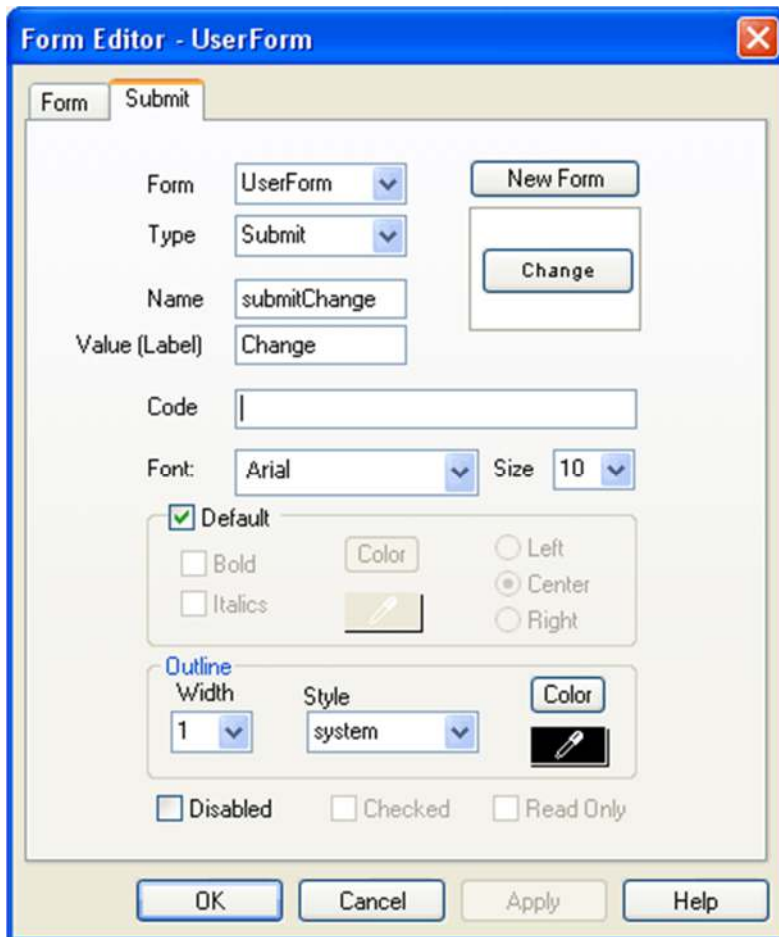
Form Editor - UserForm

Form
Submit

Form UserForm
Type Submit
Name submitChange
Value (Label) Change

New Form
Change

Code

Font: Arial
Size 10

Default
Bold
Italics
Color
Left
Center
Right

Outline
Width 1
Style system
Color

Disabled
Checked
Read Only

OK
Cancel
Apply
Help